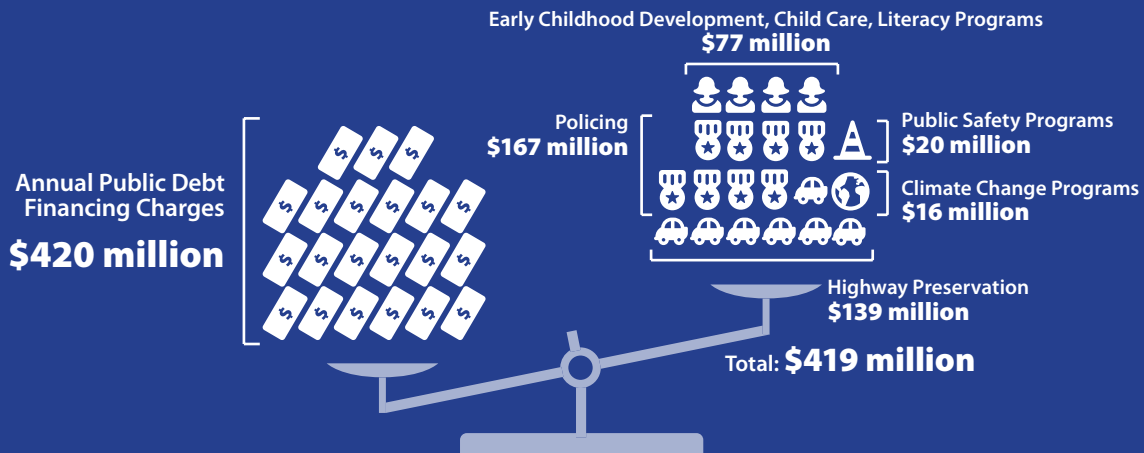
Annual Public Debt Financing Charges

$420 million

Early Childhood Development, Child Care, Literacy Programs
$77 million

Policing
$167 million

Public Safety Programs
$20 million

Climate Change Programs
$16 million

Highway Preservation
$139 million

Total: $419 million